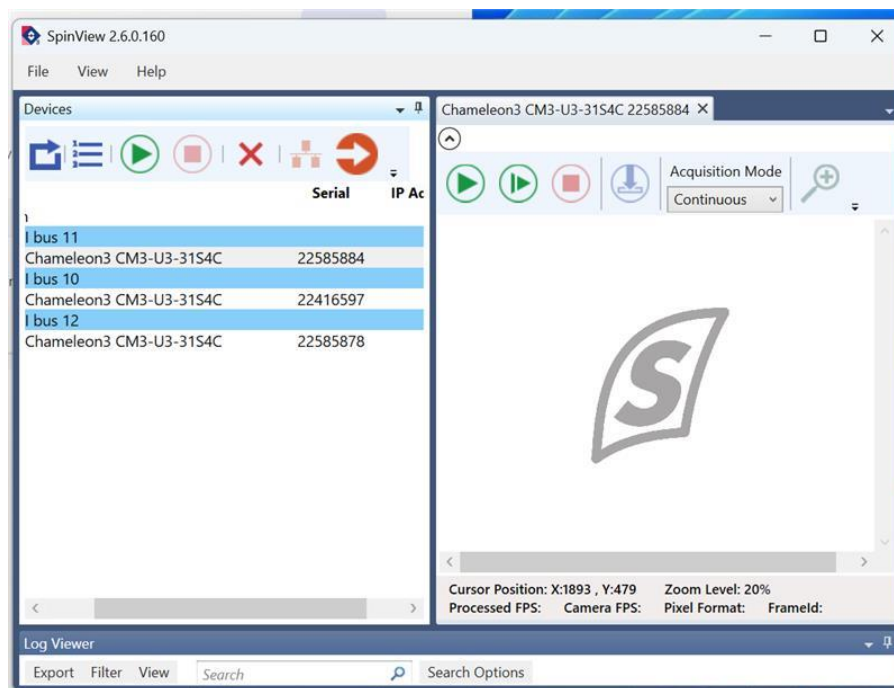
SpinView 2.6.0.160

File View Help

Devices

Serial IP Ac

I bus 11
Chameleon3 CM3-U3-31S4C 22585884
I bus 10
Chameleon3 CM3-U3-31S4C 22416597
I bus 12
Chameleon3 CM3-U3-31S4C 22585878

Chameleon3 CM3-U3-31S4C 22585884

Acquisition Mode
Continuous

S

Cursor Position: X:1893 , Y:479 Zoom Level: 20%
Processed FPS: Camera FPS: Pixel Format: FrameId:

Log Viewer

Export Filter View Search Search Options